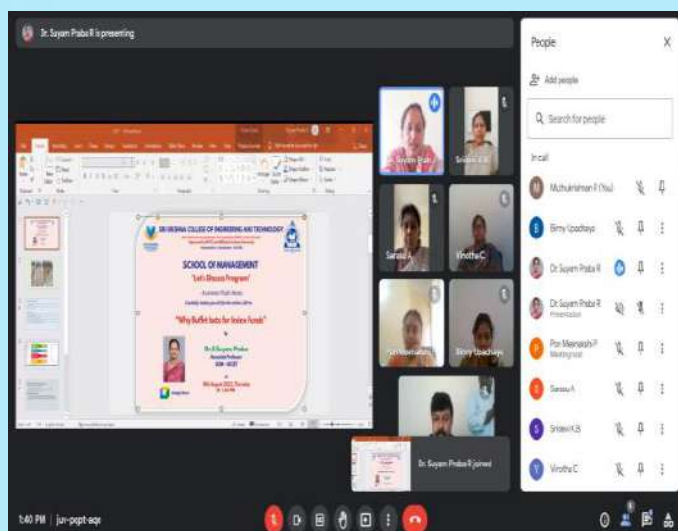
Dr. Suyam Praba R is presenting

SRI KRISHNA COLLEGE OF ENGINEERING AND TECHNOLOGY

SCHOOL OF MANAGEMENT

"Let's Discuss Program"

"Why Buffet bets for Index Funds"

Dr. R Suyam Praba
Associate Professor
SOM - SKCET

People

Add people

Search for people

In call

Muthukrishnan R (You)

Binny Upadhaya

Dr. Suyam Praba R

Dr. Suyam Praba R
Presentation

Pon Meenakshi P
Meeting host

Saravu A

Sridevi K B

Virutha C

Dr. Suyam Praba R joined

1:40 PM | jur-pqpt-eqe